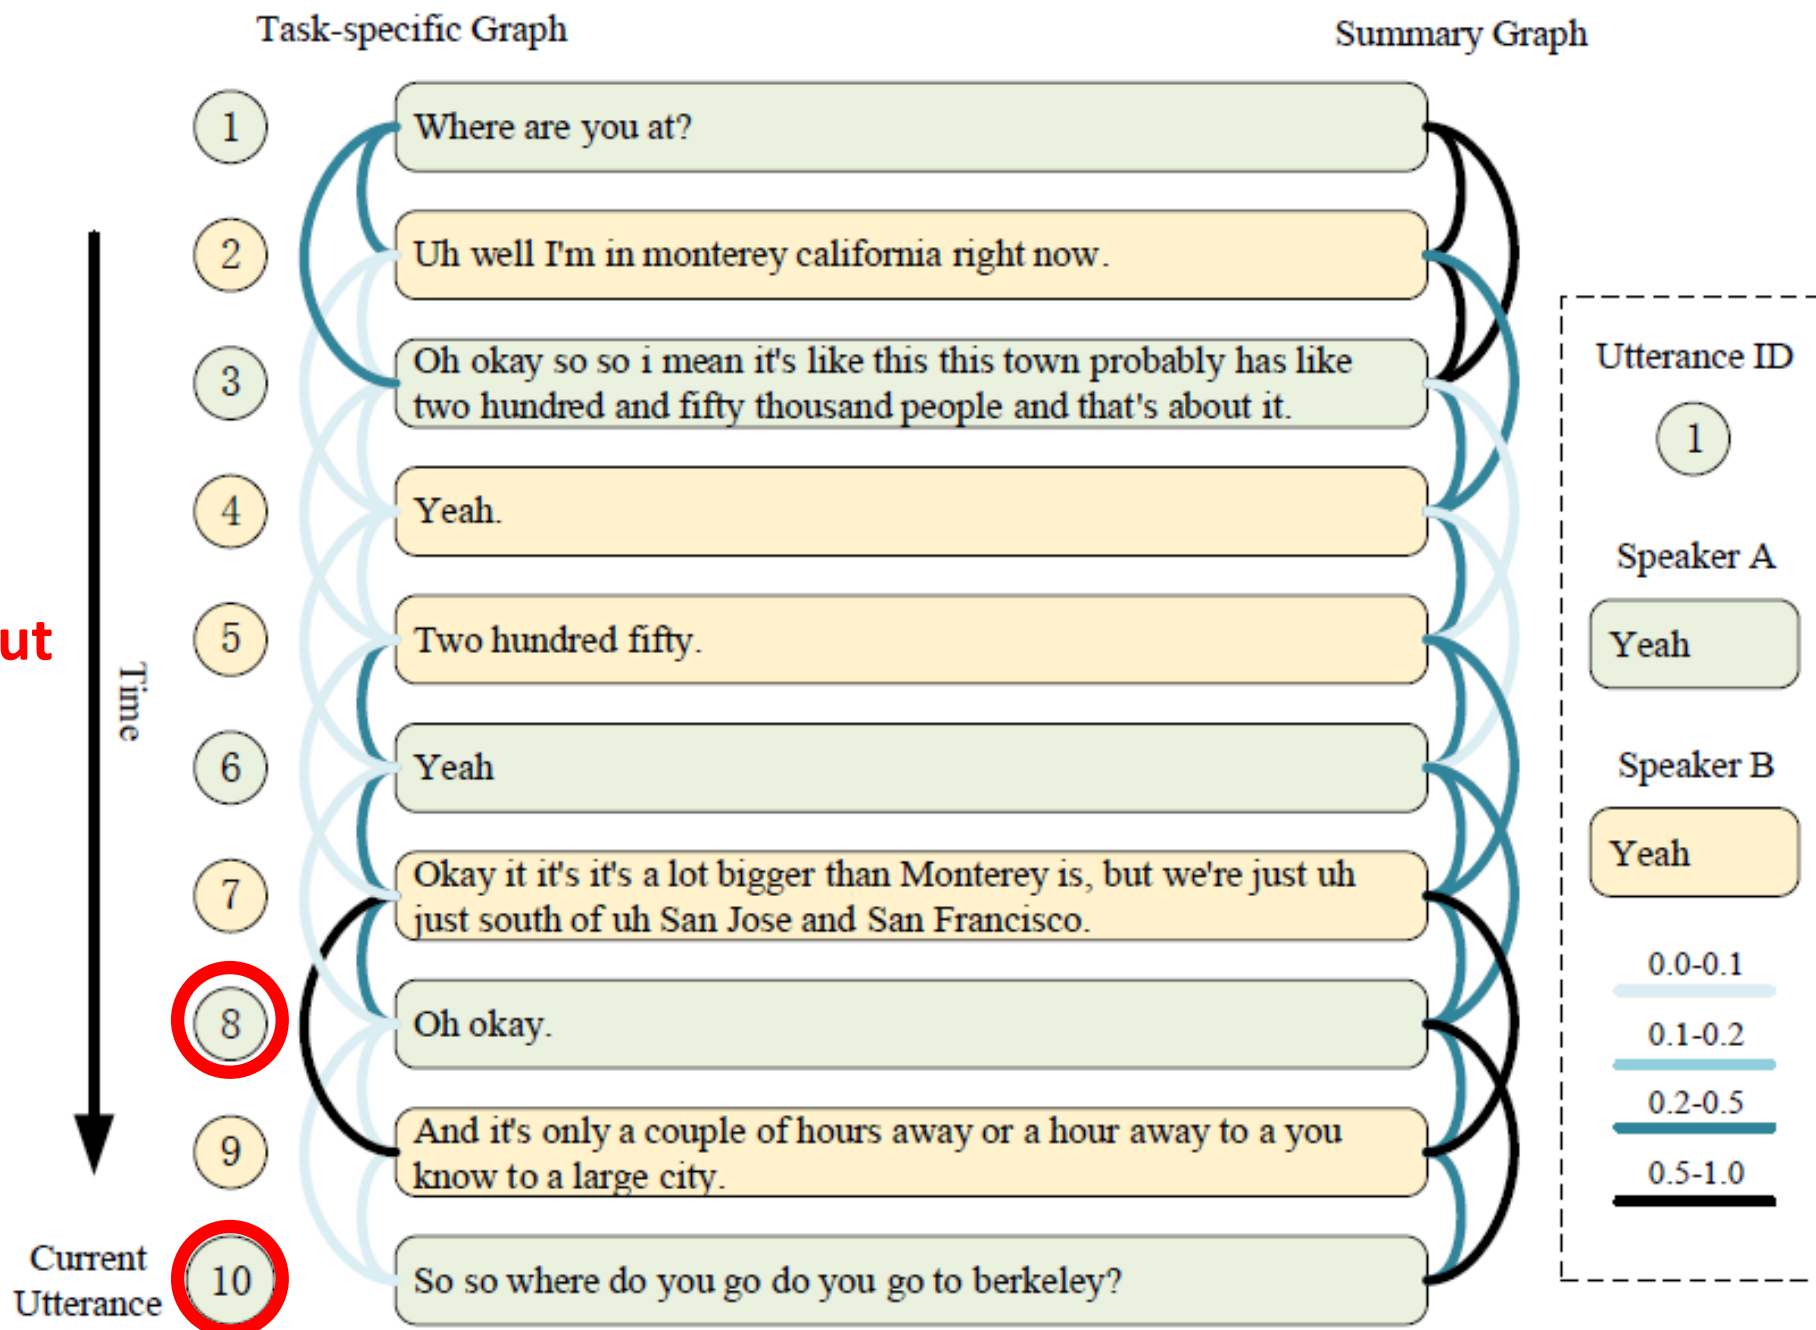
Task-specific Graph

Summary Graph

1 Where are you at?

2 Uh well I'm in monterey california right now.

3 Oh okay so so i mean it's like this this town probably has like two hundred and fifty thousand people and that's about it.

4 Yeah.

5 Two hundred fifty.

6 Yeah

7 Okay it it's it's a lot bigger than Monterey is, but we're just uh just south of uh San Jose and San Francisco.

8 Oh okay.

9 And it's only a couple of hours away or a hour away to a you know to a large city.

Current Utterance 10 So so where do you go do you go to berkeley?

ut

Time

Utterance ID

1

Speaker A

Yeah

Speaker B

Yeah

0.0-0.1

0.1-0.2

0.2-0.5

0.5-1.0